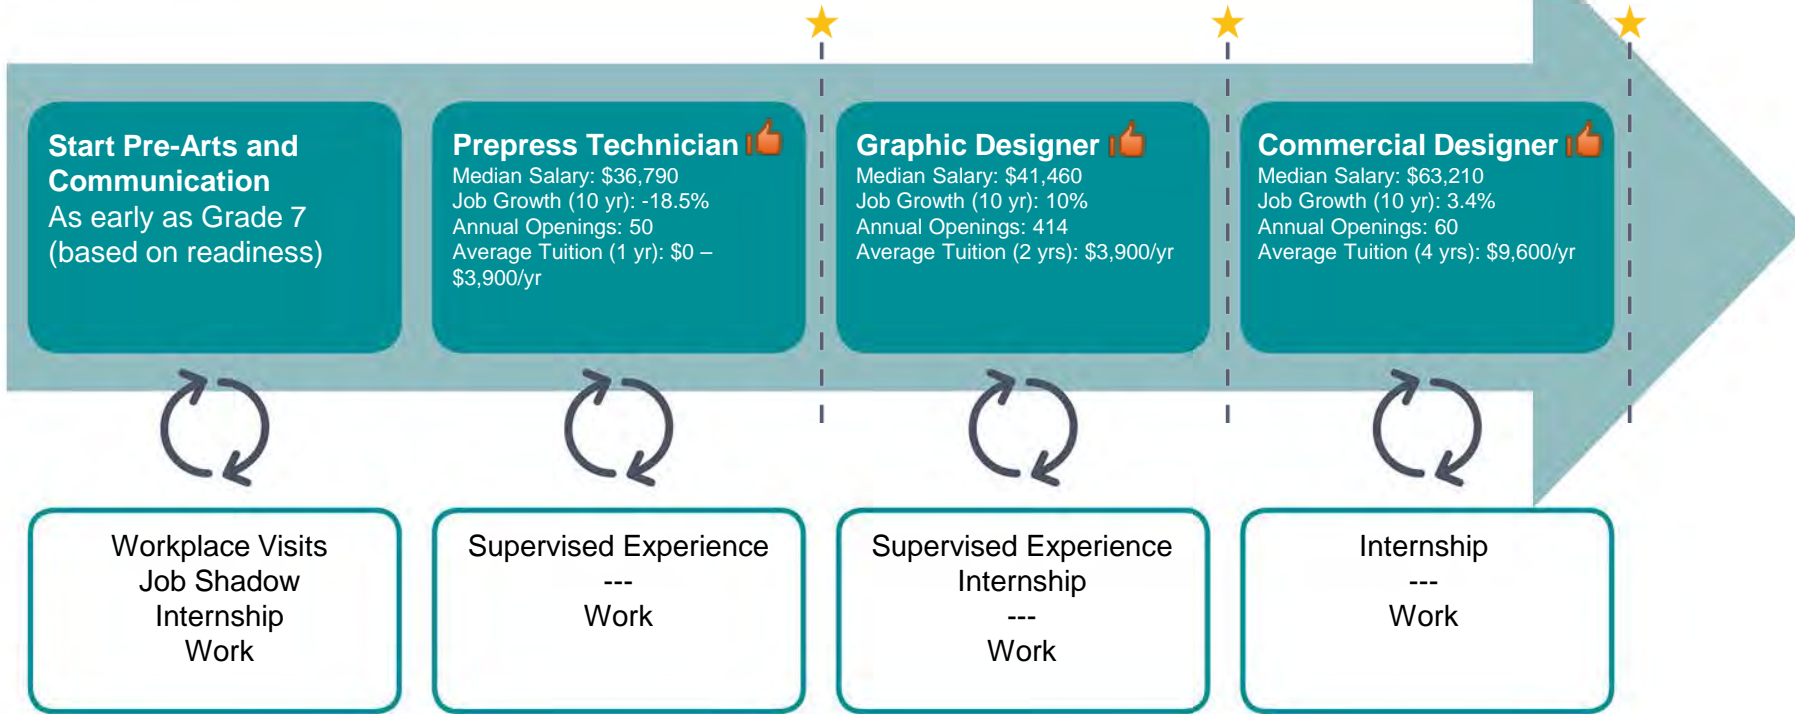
Start Pre-Arts and Communication
As early as Grade 7 (based on readiness)

Prepress Technician
Median Salary: $36,790
Job Growth (10 yr): -18.5%
Annual Openings: 50
Average Tuition (1 yr): $0 – $3,900/yr

Graphic Designer
Median Salary: $41,460
Job Growth (10 yr): 10%
Annual Openings: 414
Average Tuition (2 yrs): $3,900/yr

Commercial Designer
Median Salary: $63,210
Job Growth (10 yr): 3.4%
Annual Openings: 60
Average Tuition (4 yrs): $9,600/yr

Workplace Visits
Job Shadow
Internship
Work

Supervised Experience
---
Work

Supervised Experience
Internship
---
Work

Internship
---
Work